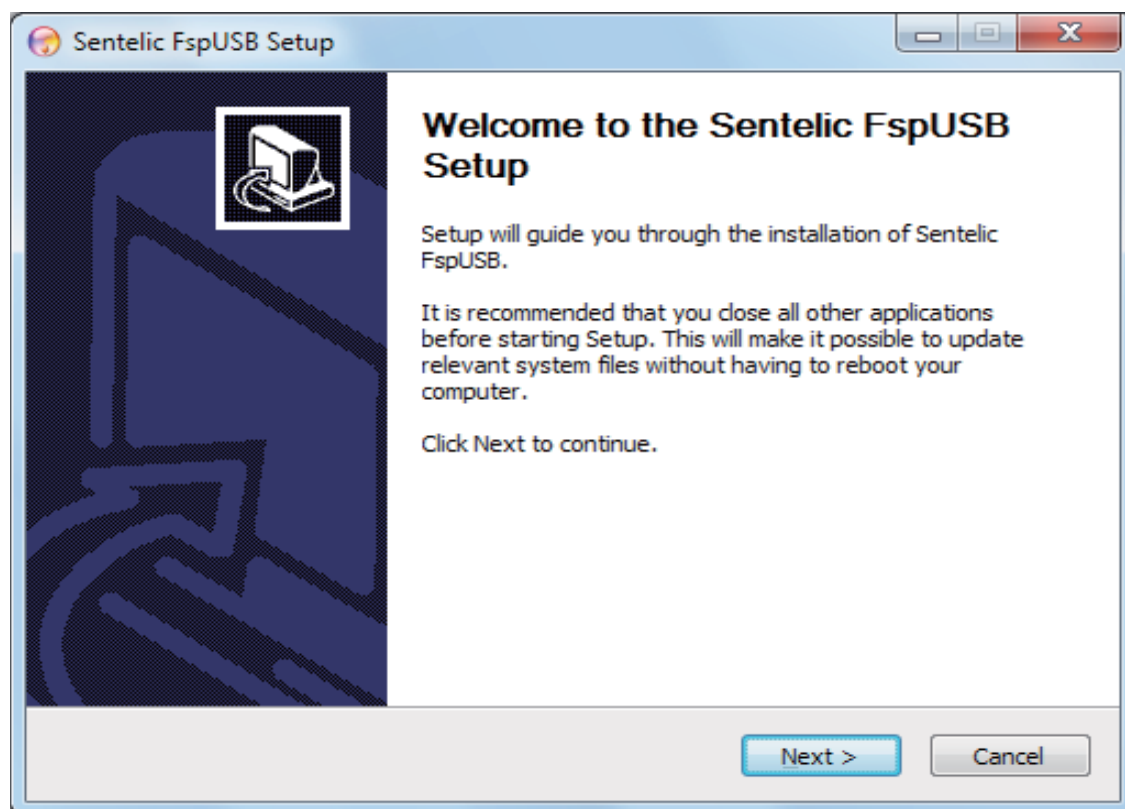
Sentelic FspUSB Setup

Welcome to the Sentelic FspUSB Setup

Setup will guide you through the installation of Sentelic FspUSB.

It is recommended that you close all other applications before starting Setup. This will make it possible to update relevant system files without having to reboot your computer.

Click Next to continue.

Next >

Cancel